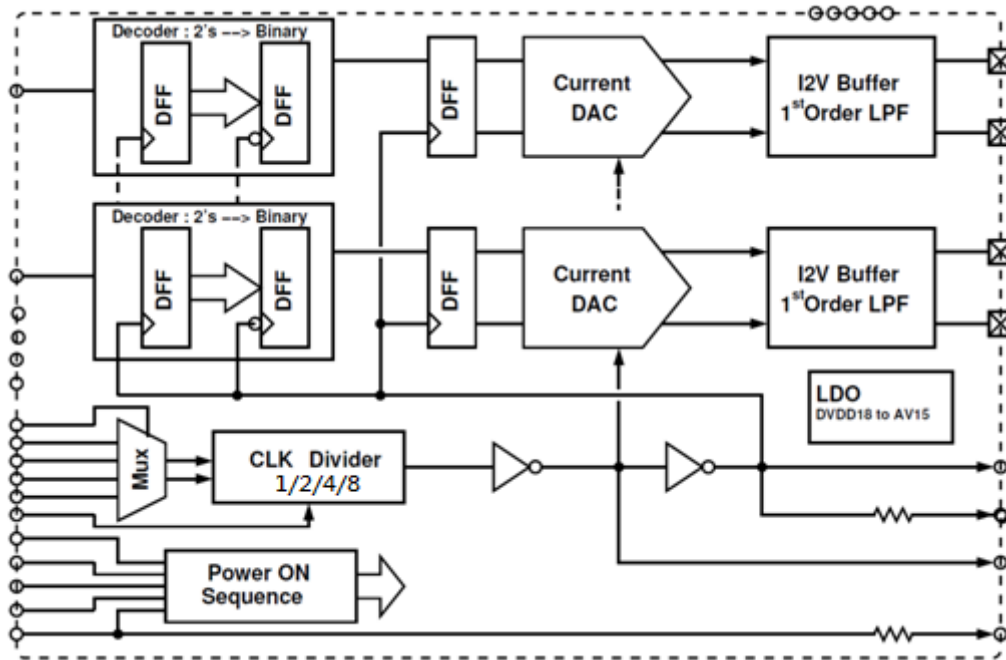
Decoder : 2's --> Binary

DFF

DFF

DFF

Current DAC

I2V Buffer
1$^{st}$Order LPF

Decoder : 2's --> Binary

DFF

DFF

DFF

Current DAC

I2V Buffer
1$^{st}$Order LPF

LDO
DVDD18 to AV15

Mux

CLK Divider
1/2/4/8

Power ON Sequence